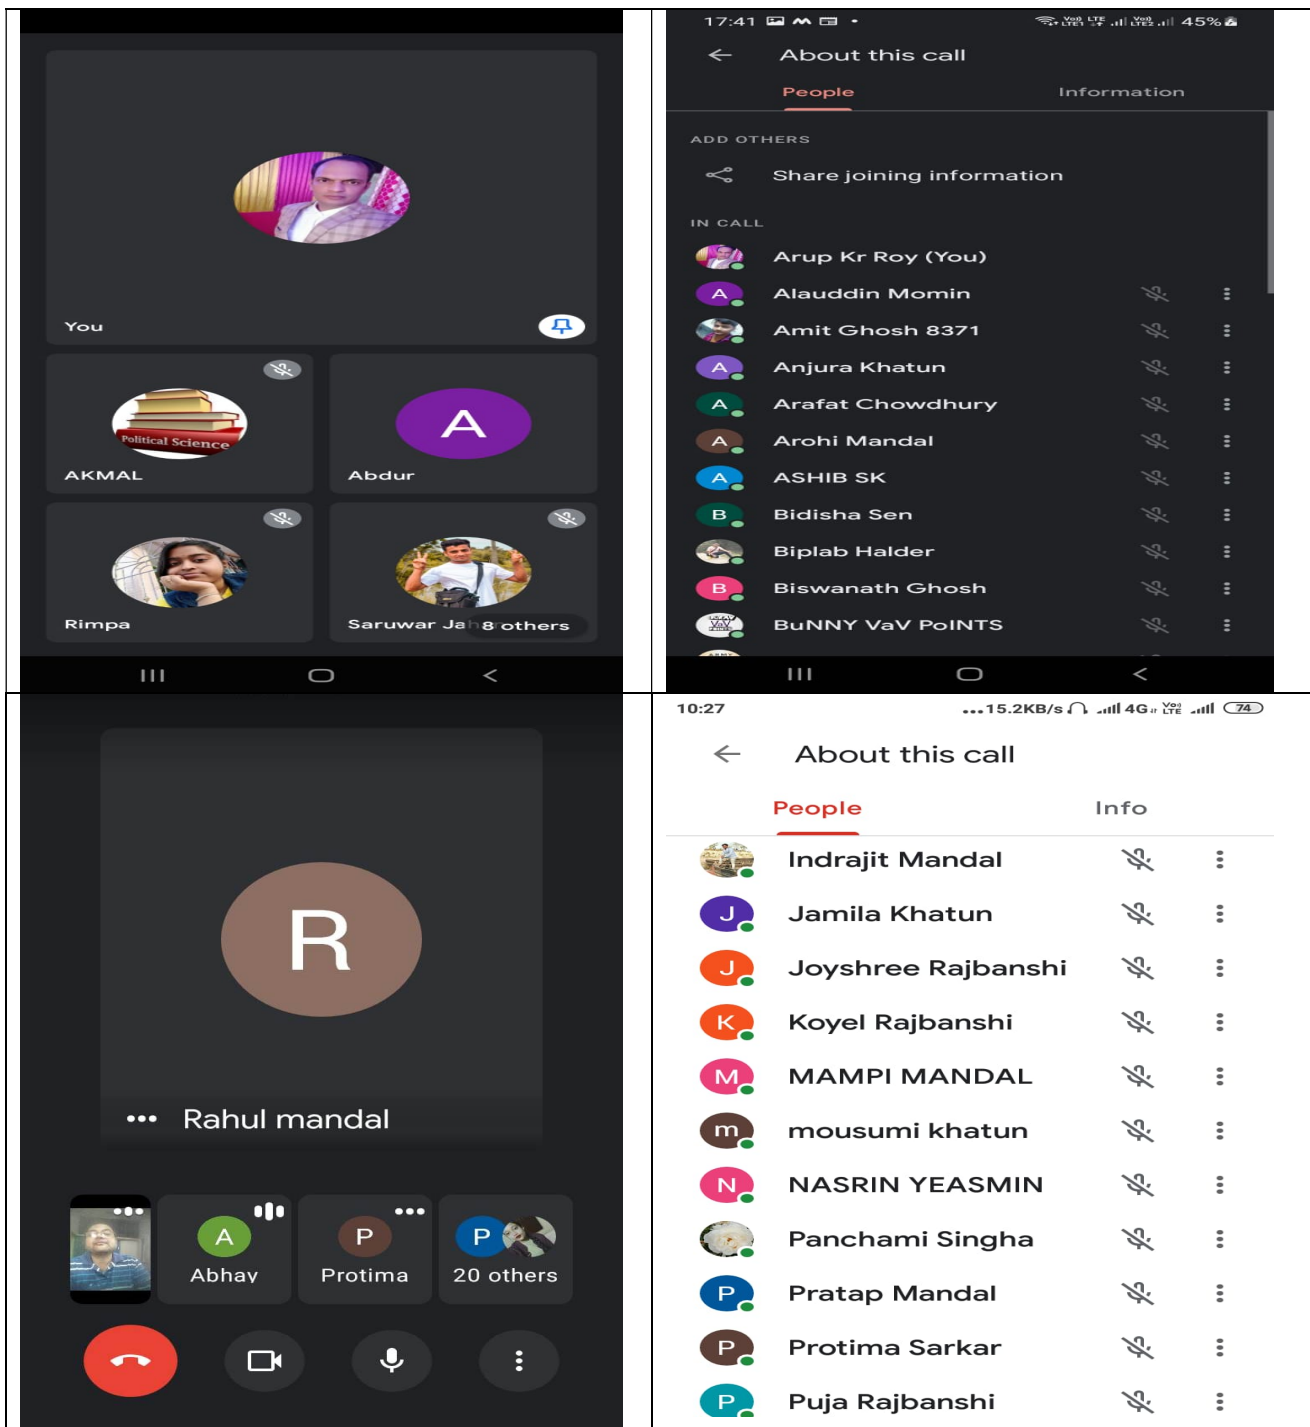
You

Political Science
AKMAL

A
Abdur

Rimpa

Saruwar Ja 8 others

17:41 45%

About this call

People Information

ADD OTHERS

Share joining information

IN CALL

Arup Kr Roy (You)
A Alauddin Momin
Amit Ghosh 8371
A Anjura Khatun
A Arafat Chowdhury
A Arohi Mandal
A ASHIB SK
B Bidisha Sen
Biplab Halder
B Biswanath Ghosh
BuNNY VaV PoINTS

R

Rahul mandal

A Abhay
P Protima
P 20 others

10:27 15.2KB/s 4G 74

About this call

People Info

Indrajit Mandal
J Jamila Khatun
J Joyshree Rajbanshi
K Koyel Rajbanshi
M MAMPI MANDAL
m mousumi khatun
N NASRIN YEASMIN
Panchami Singha
P Pratap Mandal
P Protima Sarkar
P Puja Rajbanshi